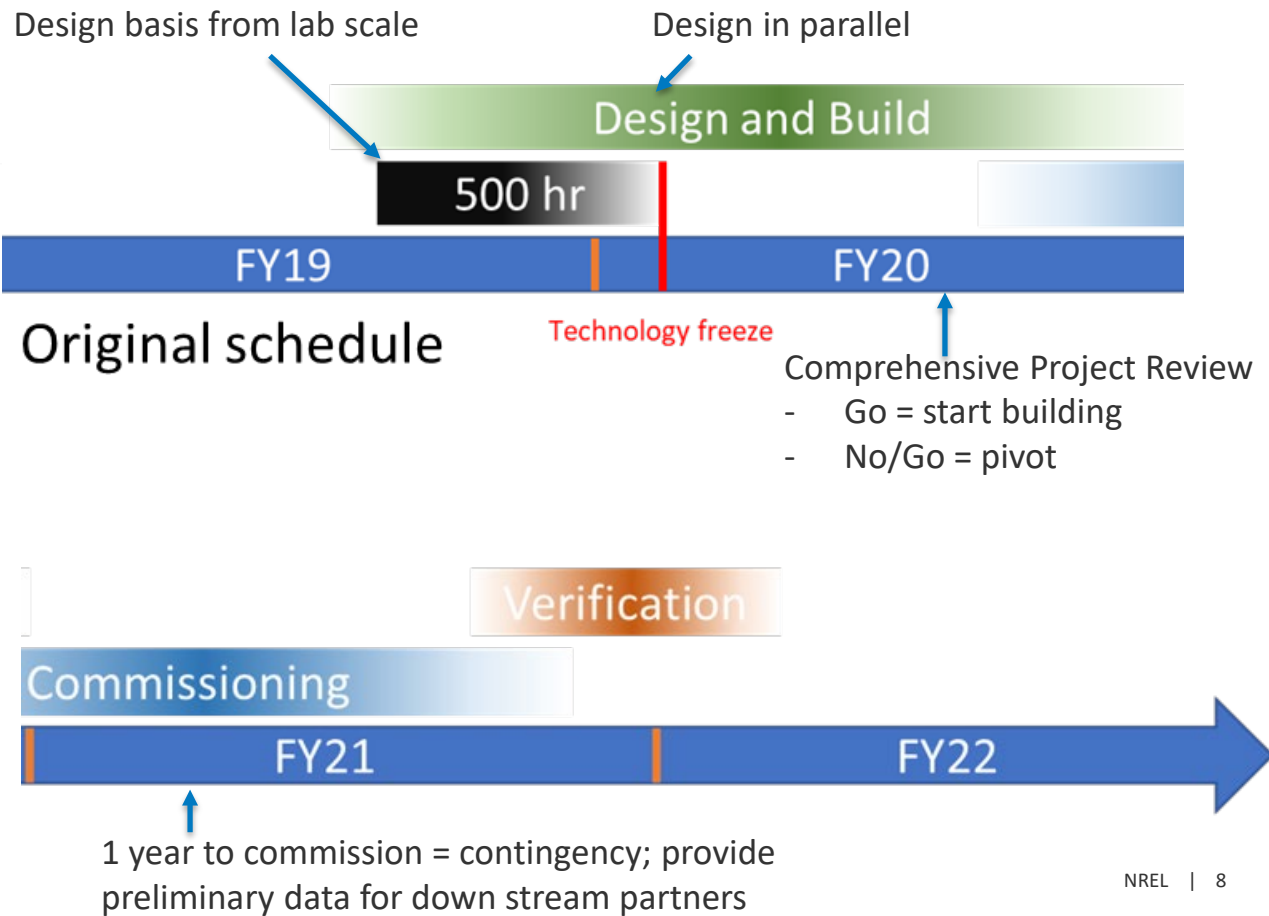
Design basis from lab scale

Design in parallel

Design and Build

500 hr

FY19

FY20

Original schedule

Technology freeze

Comprehensive Project Review
- Go = start building
- No/Go = pivot

Verification

Commissioning

FY21

FY22

1 year to commission = contingency; provide preliminary data for down stream partners

NREL | 8